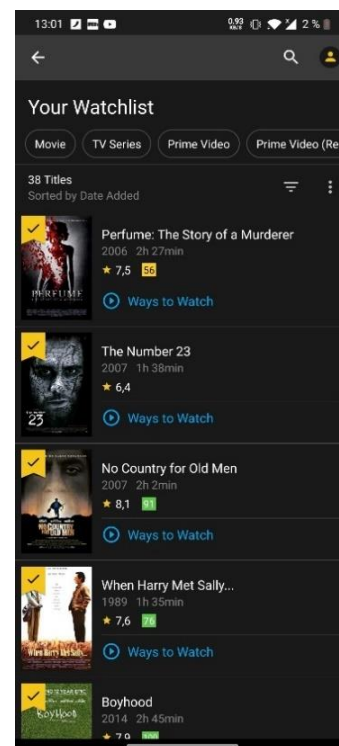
13:01

0,93 KB/S 2 %

Your Watchlist

Movie
TV Series
Prime Video
Prime Video (Re

38 Titles
Sorted by Date Added

PERFUME

Perfume: The Story of a Murderer
2006 2h 27min
★ 7,5 56

Ways to Watch

23

The Number 23
2007 1h 38min
★ 6,4

Ways to Watch

No Country for Old Men
2007 2h 2min
★ 8,1 91

Ways to Watch

When Harry Met Sally

When Harry Met Sally...
1989 1h 35min
★ 7,6 76

Ways to Watch

Boyhood

Boyhood
2014 2h 45min
★ 7,9 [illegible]